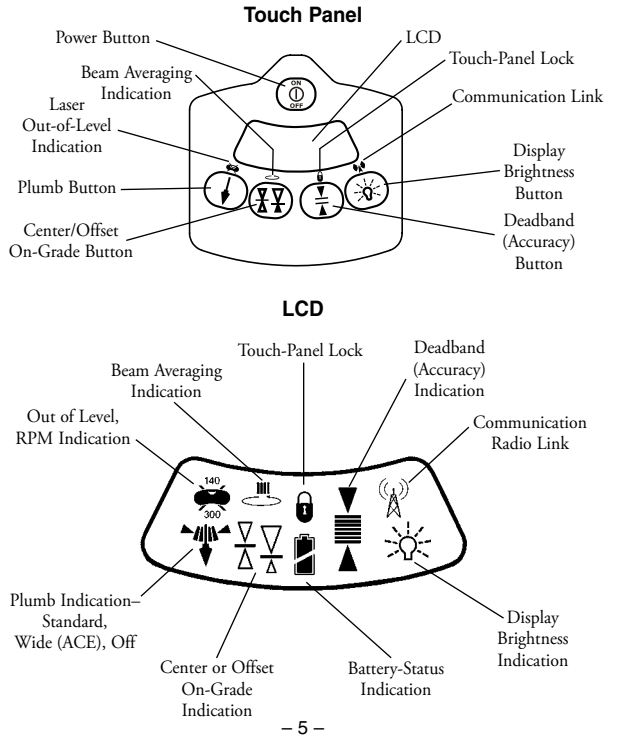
Touch Panel

Power Button

LCD

Touch-Panel Lock

Beam Averaging Indication

Communication Link

Laser Out-of-Level Indication

ON

OFF

Display Brightness Button

Plumb Button

Center/Offset On-Grade Button

Deadband (Accuracy) Button

LCD

Touch-Panel Lock

Deadband (Accuracy) Indication

Beam Averaging Indication

Communication Radio Link

Out of Level, RPM Indication

140

300

Plumb Indication–Standard, Wide (ACE), Off

Display Brightness Indication

Center or Offset On-Grade Indication

Battery-Status Indication

– 5 –